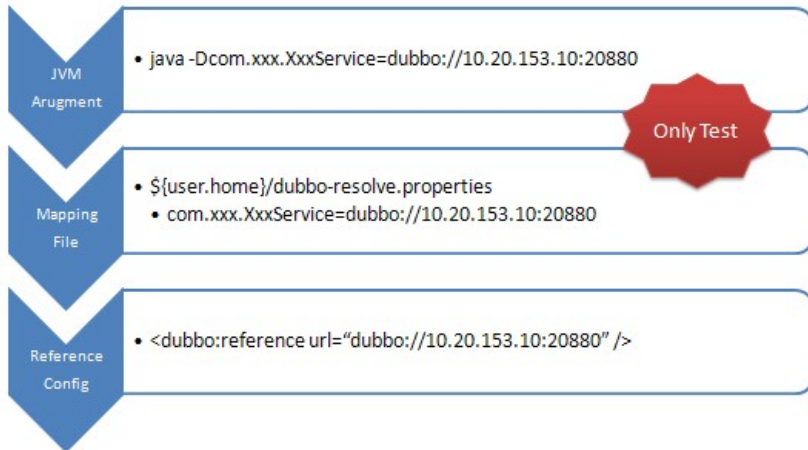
JVM Arugment

• java -Dcom.xxx.XxxService=dubbo://10.20.153.10:20880

Only Test

Mapping File

• ${user.home}/dubbo-resolve.properties
• com.xxx.XxxService=dubbo://10.20.153.10:20880

Reference Config

• <dubbo:reference url="dubbo://10.20.153.10:20880" />